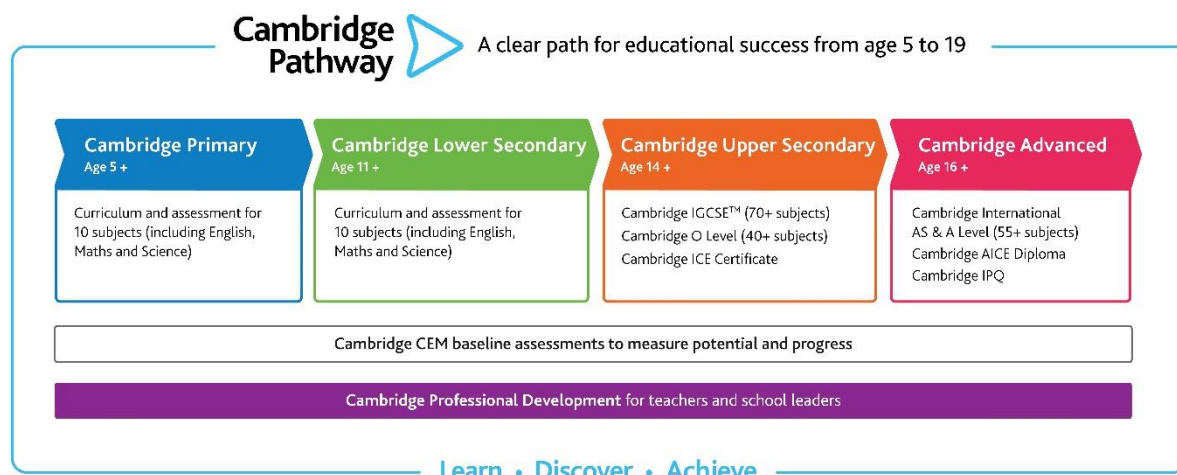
Cambridge Pathway

A clear path for educational success from age 5 to 19

Cambridge Primary
Age 5 +

Curriculum and assessment for 10 subjects (including English, Maths and Science)

Cambridge Lower Secondary
Age 11 +

Curriculum and assessment for 10 subjects (including English, Maths and Science)

Cambridge Upper Secondary
Age 14 +

Cambridge IGCSE™ (70+ subjects)
Cambridge O Level (40+ subjects)
Cambridge ICE Certificate

Cambridge Advanced
Age 16 +

Cambridge International AS & A Level (55+ subjects)
Cambridge AICE Diploma
Cambridge IPQ

Cambridge CEM baseline assessments to measure potential and progress

Cambridge Professional Development for teachers and school leaders

Learn • Discover • Achieve